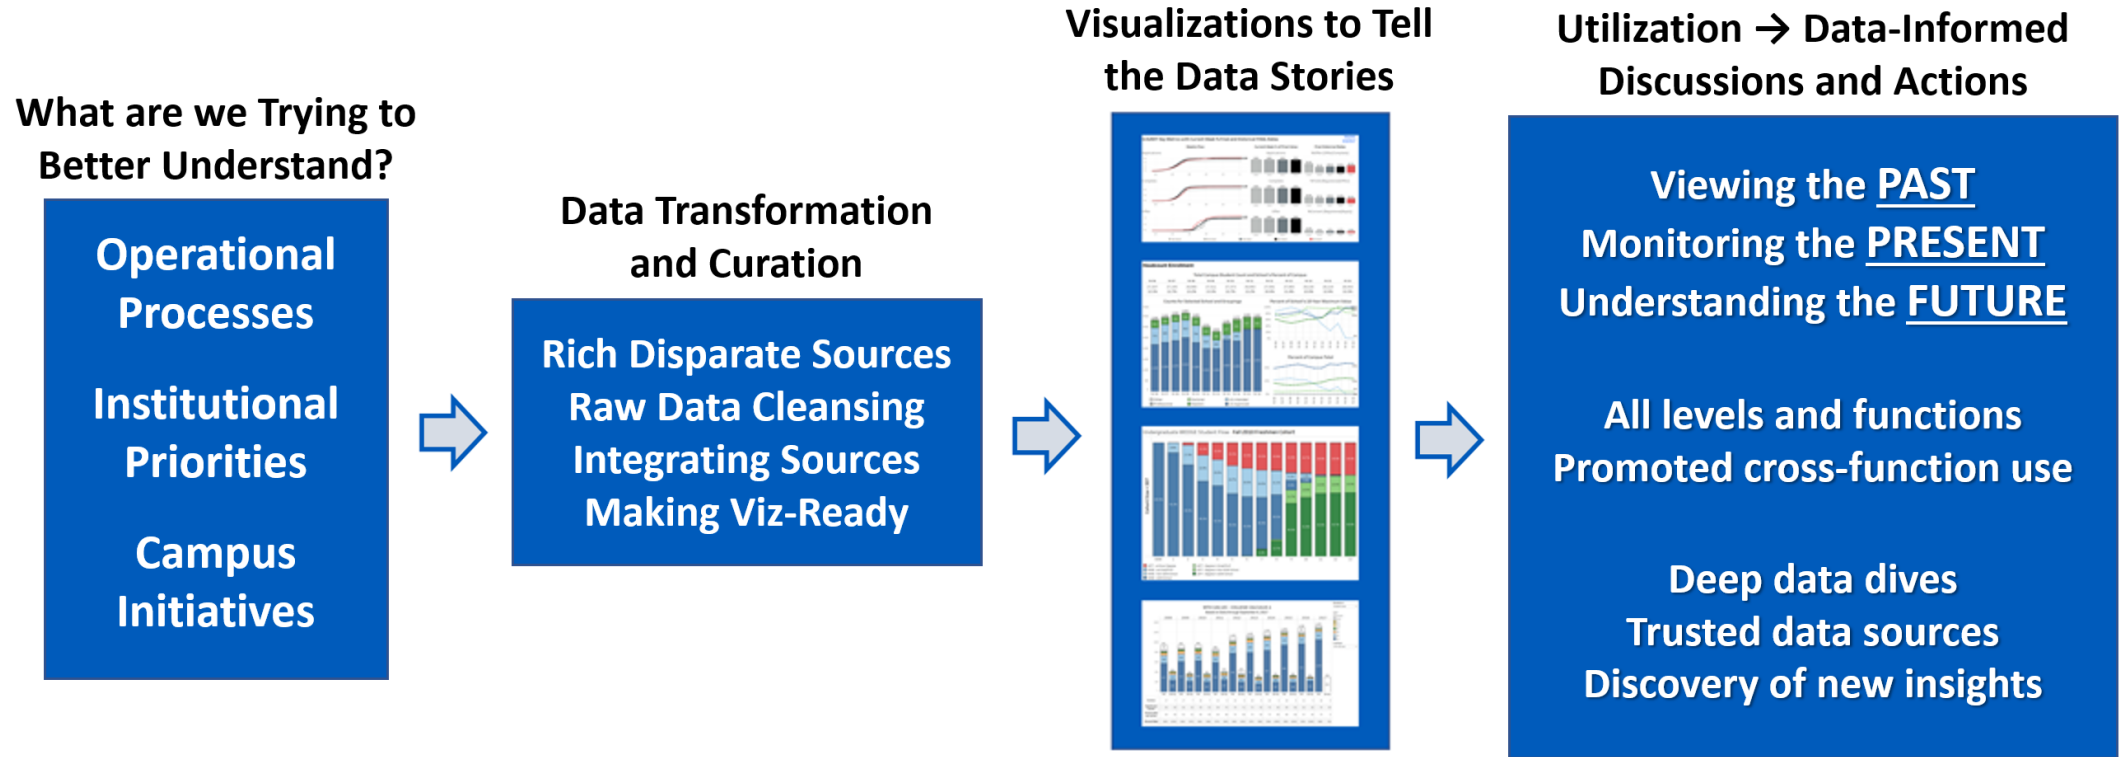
What are we Trying to Better Understand?

Operational Processes

Institutional Priorities

Campus Initiatives

Data Transformation and Curation

Rich Disparate Sources
Raw Data Cleansing
Integrating Sources
Making Viz-Ready

Visualizations to Tell the Data Stories

Utilization → Data-Informed Discussions and Actions

Viewing the PAST
Monitoring the PRESENT
Understanding the FUTURE

All levels and functions
Promoted cross-function use

Deep data dives
Trusted data sources
Discovery of new insights